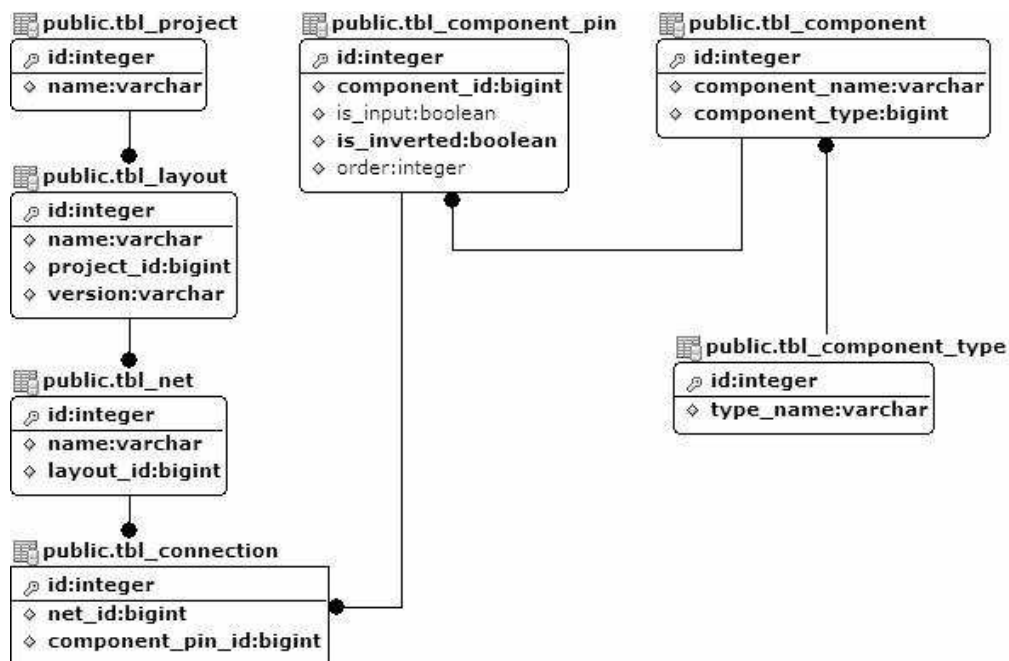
public.tbl_project
id:integer
name:varchar

public.tbl_component_pin
id:integer
component_id:bigint
is_input:boolean
is_inverted:boolean
order:integer

public.tbl_component
id:integer
component_name:varchar
component_type:bigint

public.tbl_layout
id:integer
name:varchar
project_id:bigint
version:varchar

public.tbl_component_type
id:integer
type_name:varchar

public.tbl_net
id:integer
name:varchar
layout_id:bigint

public.tbl_connection
id:integer
net_id:bigint
component_pin_id:bigint